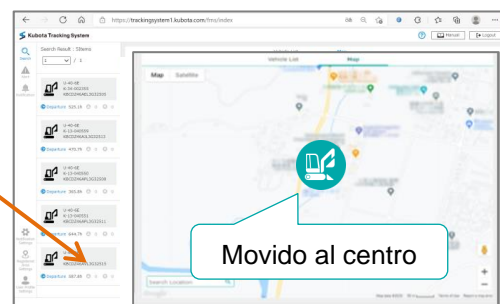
https://trackingsystem1.kubota.com/fms/index

Kubota Tracking System

Manual

Logout

Search Result : 5Items

1 / 1

U-40-6E

Departure 525.1h

U-40-6E

Departure 475.7h

U-40-6E

Departure 365.8h

U-40-6E

Departure 694.7h

U-40-6E

Departure 387.6h

Vehicle List

Map

Map

Satellite

Movido al centro

Search Location

Google